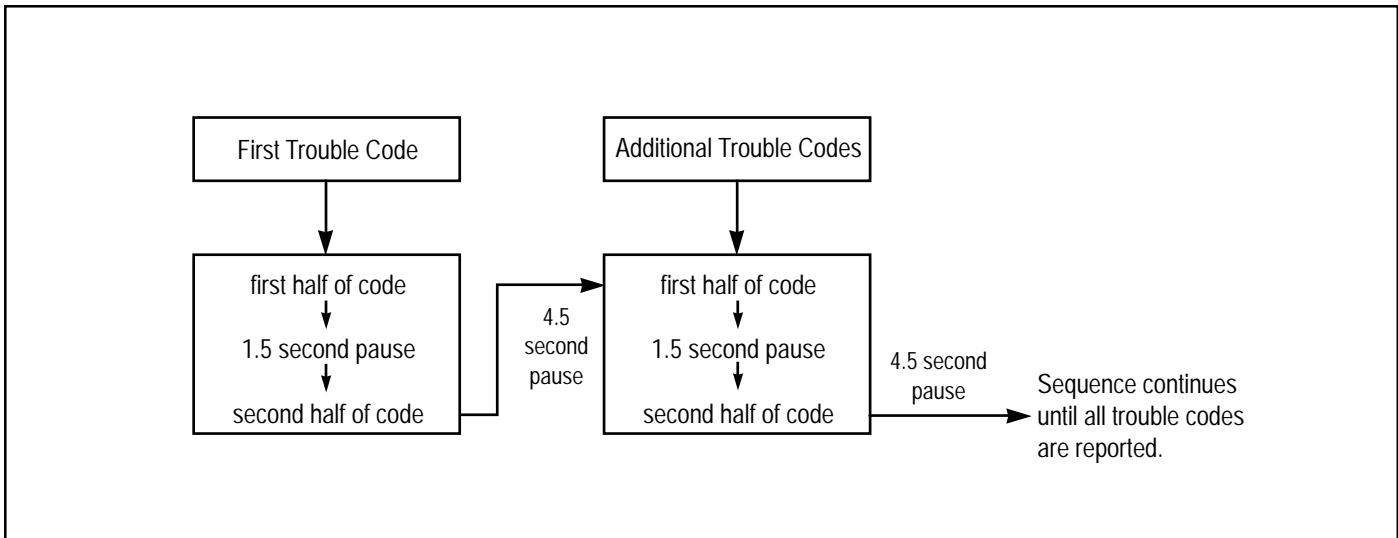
First Trouble Code

first half of code

1.5 second pause

second half of code

4.5 second pause

Additional Trouble Codes

first half of code

1.5 second pause

second half of code

4.5 second pause

Sequence continues until all trouble codes are reported.